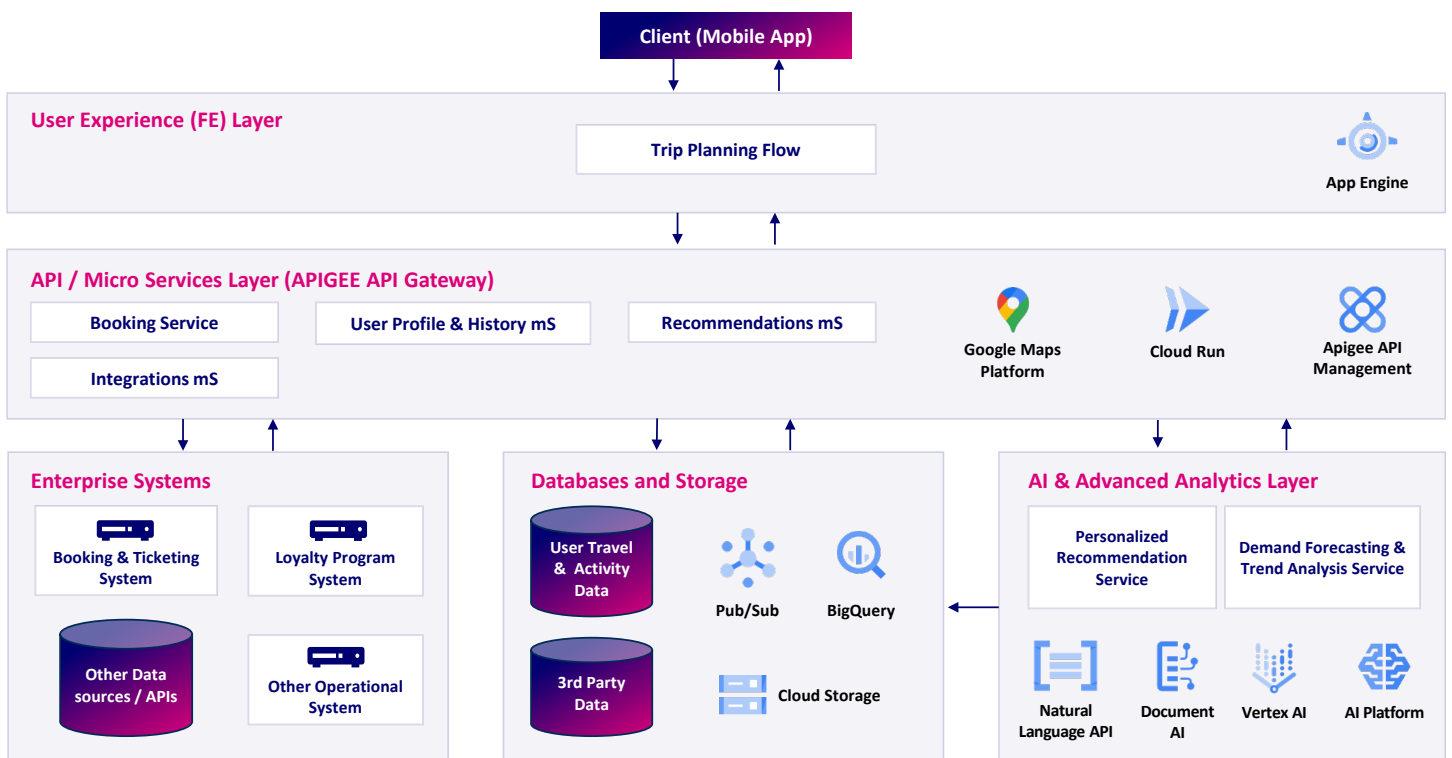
Client (Mobile App)

User Experience (FE) Layer

Trip Planning Flow

App Engine

API / Micro Services Layer (APIGEE API Gateway)

Booking Service

User Profile & History mS

Recommendations mS

Integrations mS

Google Maps Platform

Cloud Run

Apigee API Management

Enterprise Systems

Booking & Ticketing System

Loyalty Program System

Other Data sources / APIs

Other Operational System

Databases and Storage

User Travel & Activity Data

Pub/Sub

BigQuery

3rd Party Data

Cloud Storage

AI & Advanced Analytics Layer

Personalized Recommendation Service

Demand Forecasting & Trend Analysis Service

Natural Language API

Document AI

Vertex AI

AI Platform